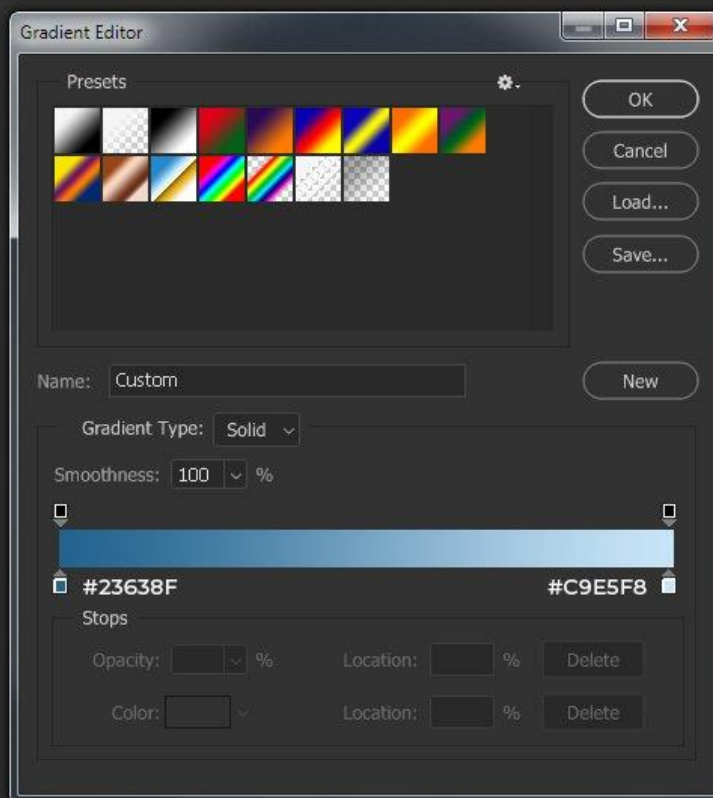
Gradient Editor

Presets

OK

Cancel

Load...

Save...

Name: Custom

New

Gradient Type: Solid

Smoothness: 100 %

#23638F

#C9E5F8

Stops

Opacity: %

Location: %

Delete

Color:

Location: %

Delete